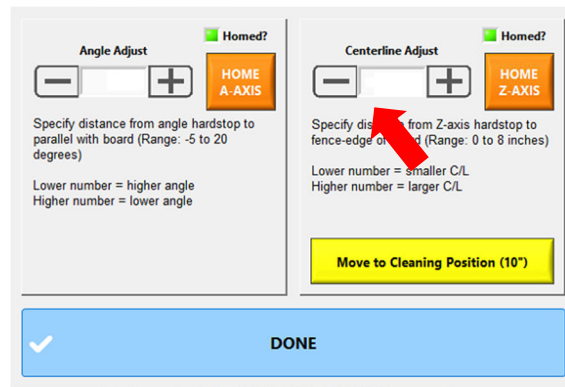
Homed?

Angle Adjust

HOME A-AXIS

Specify distance from angle hardstop to parallel with board (Range: -5 to 20 degrees)

Lower number = higher angle
Higher number = lower angle

Homed?

Centerline Adjust

HOME Z-AXIS

Specify dis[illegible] from Z-axis hardstop to fence-edge o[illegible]d (Range: 0 to 8 inches)

Lower number = smaller C/L
Higher number = larger C/L

Move to Cleaning Position (10")

DONE